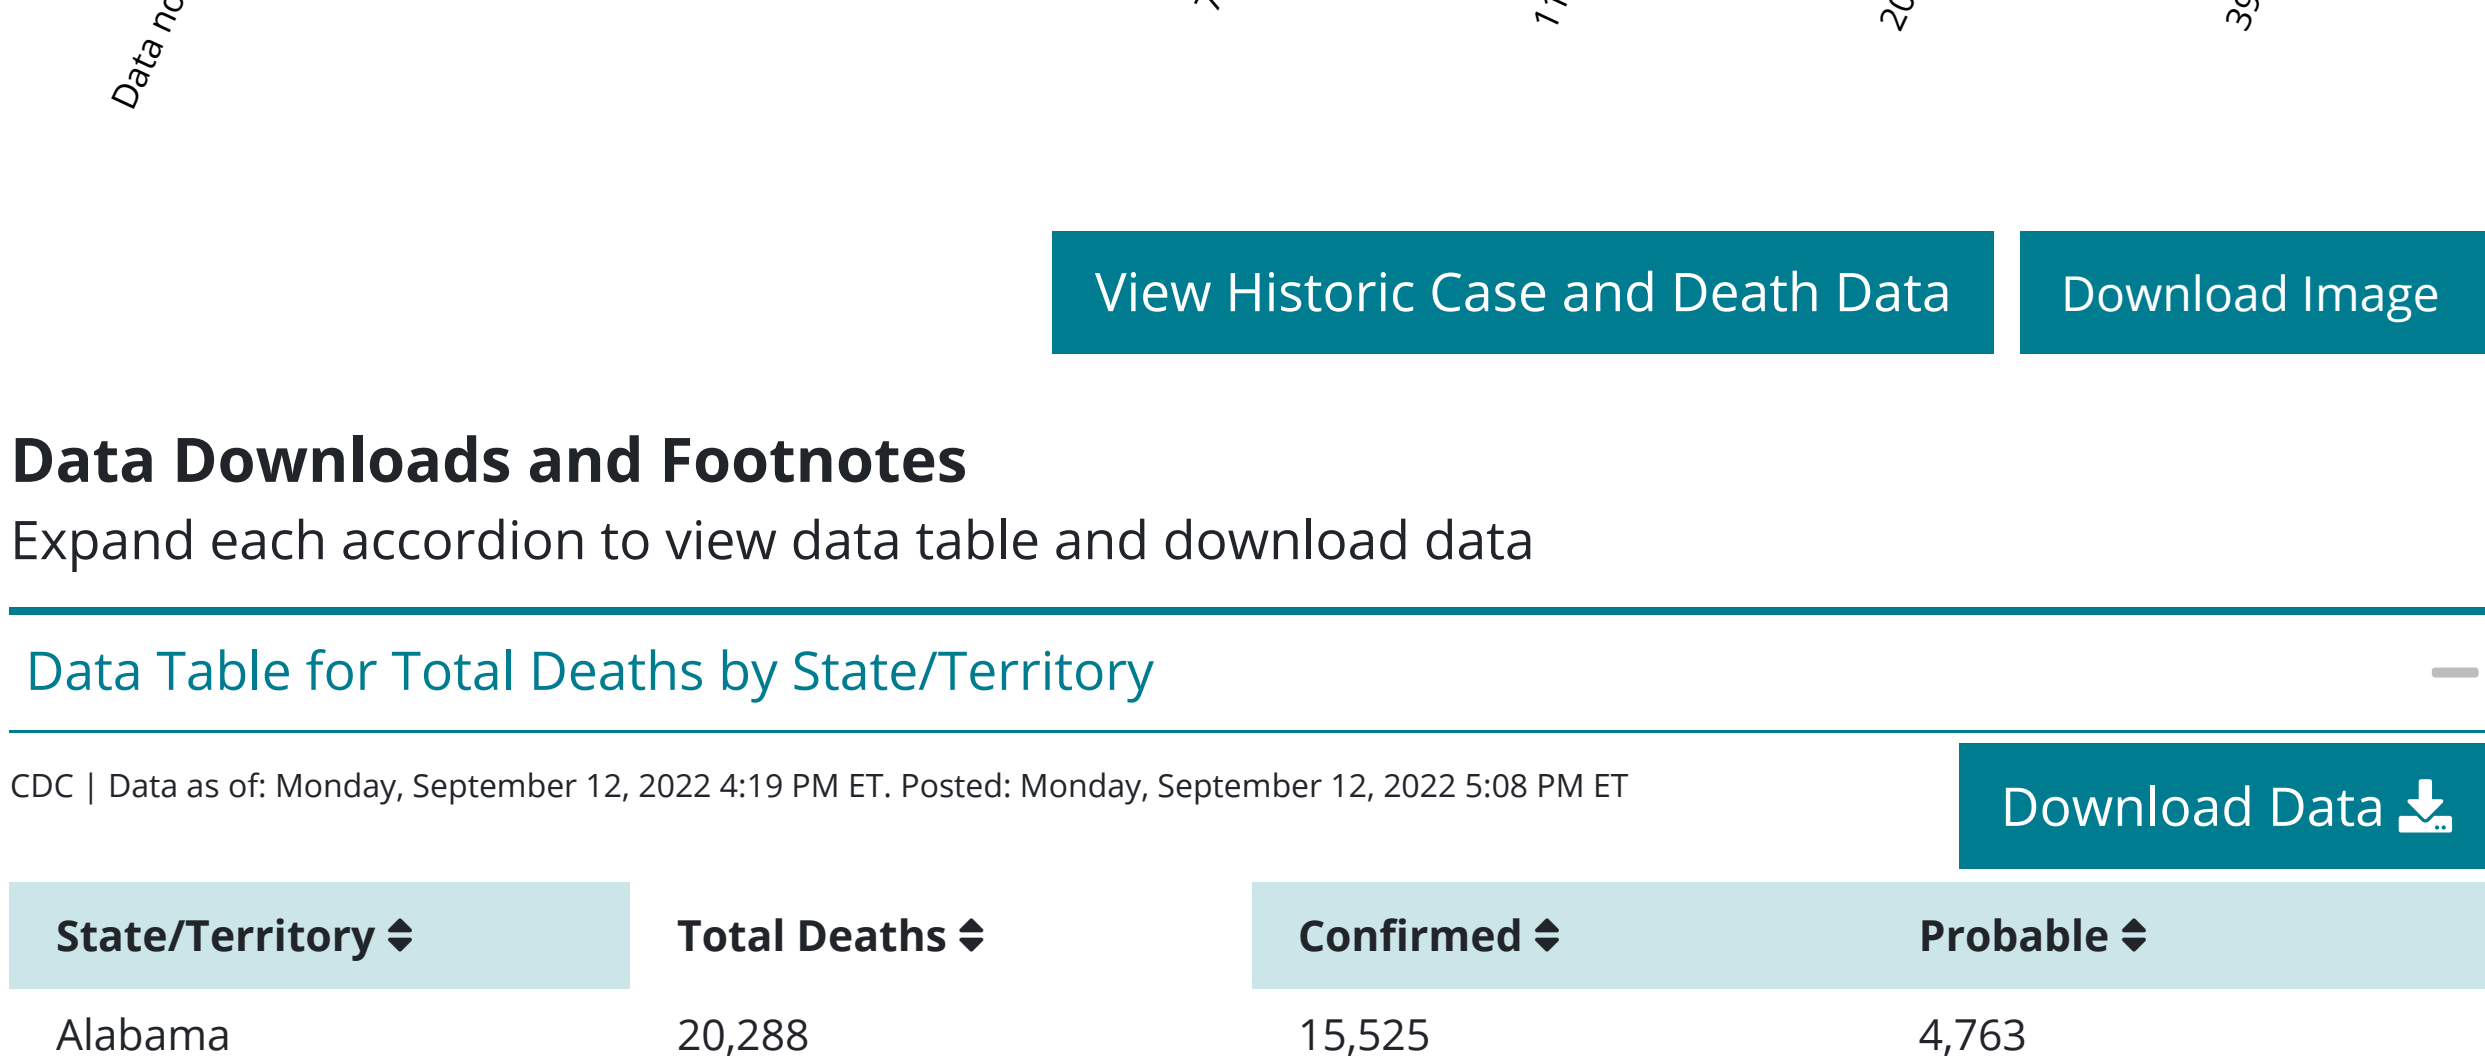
Data no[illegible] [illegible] 1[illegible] 20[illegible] 39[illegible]

View Historic Case and Death Data

Download Image

Data Downloads and Footnotes

Expand each accordion to view data table and download data

Data Table for Total Deaths by State/Territory

CDC | Data as of: Monday, September 12, 2022 4:19 PM ET. Posted: Monday, September 12, 2022 5:08 PM ET

Download Data

| State/Territory | Total Deaths | Confirmed | Probable |
|---|---|---|---|
| Alabama | 20,288 | 15,525 | 4,763 |